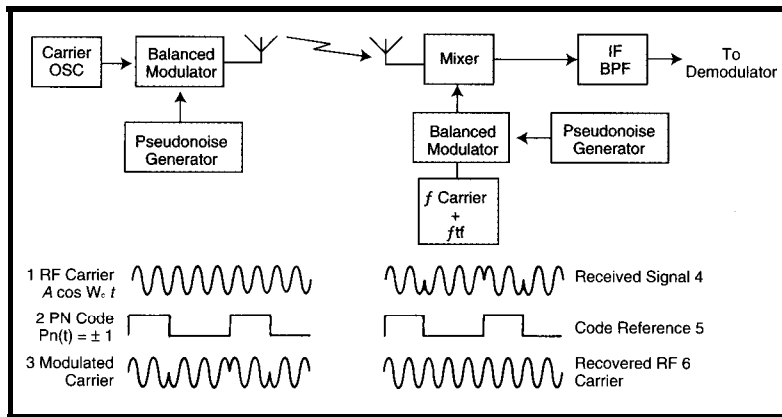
Carrier OSC

Balanced Modulator

Pseudonoise Generator

Mixer

IF BPF

To Demodulator

Balanced Modulator

Pseudonoise Generator

$f$ Carrier + $f$IF

1 RF Carrier $A \cos W_c t$

2 PN Code Pn(t) = ± 1

3 Modulated Carrier

Received Signal 4

Code Reference 5

Recovered RF 6 Carrier